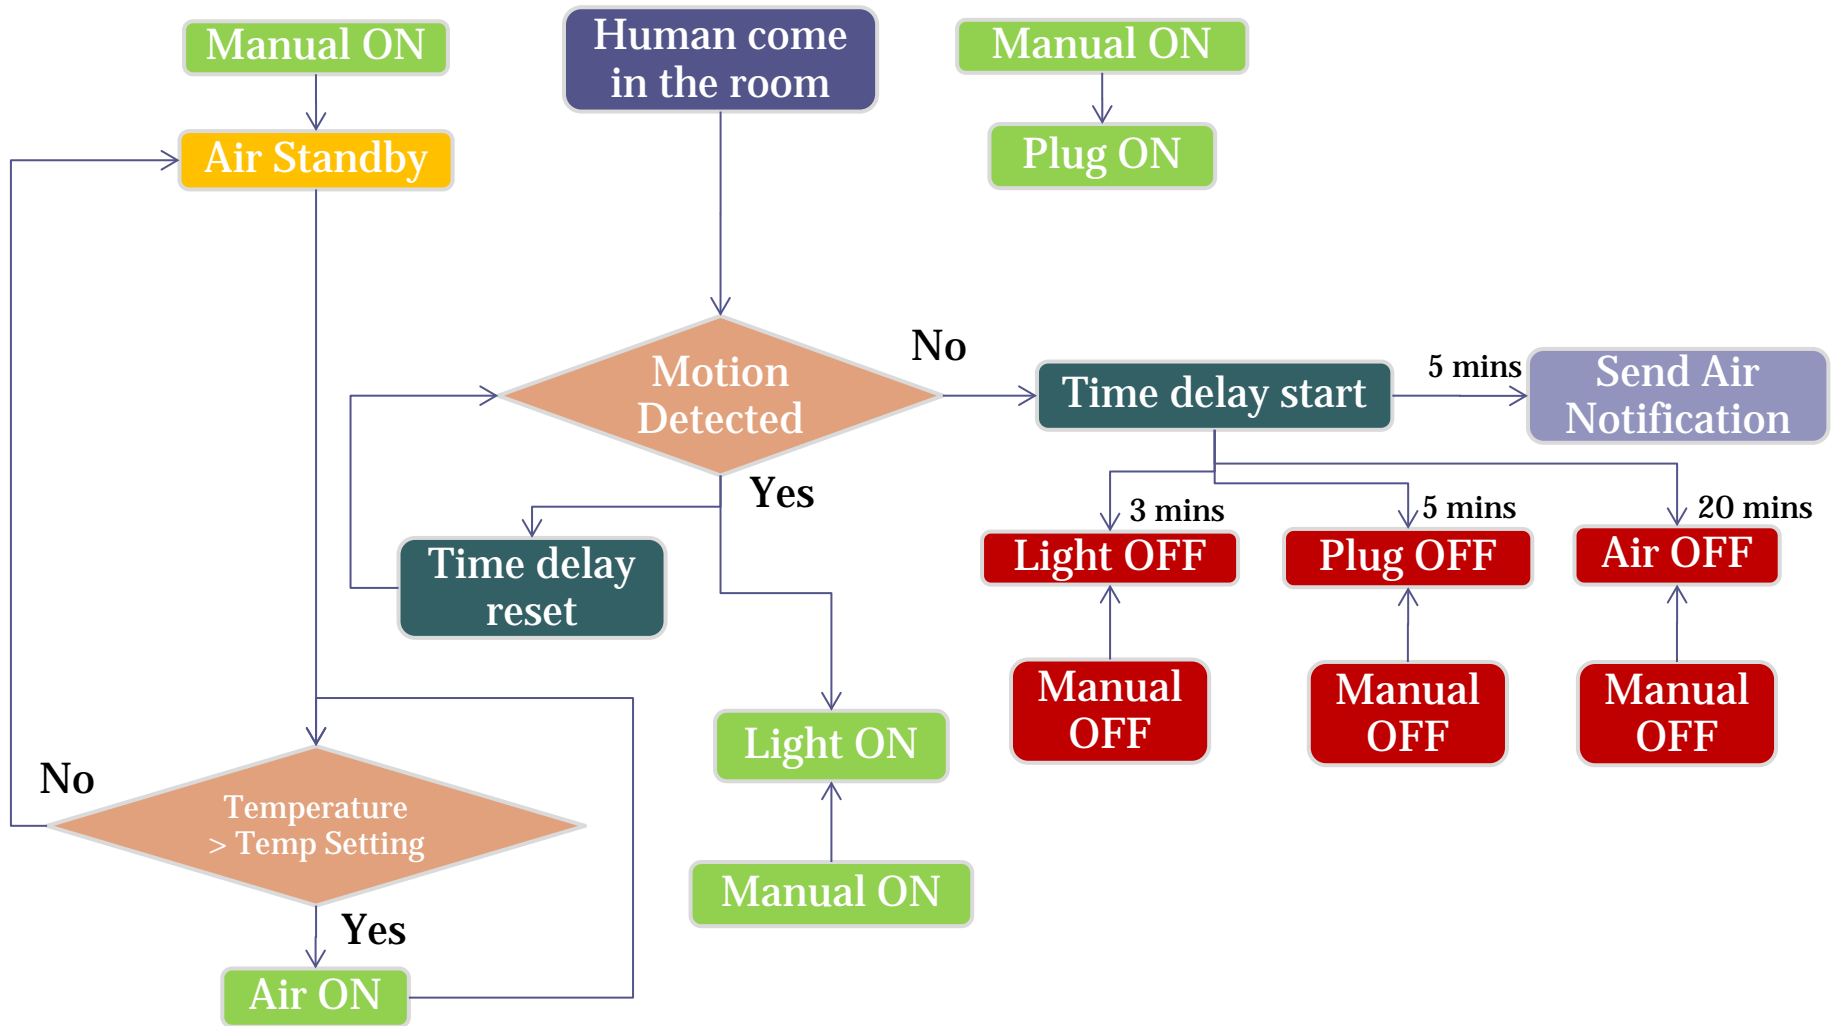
Manual ON

Human come in the room

Manual ON

Air Standby

Plug ON

No

Motion Detected

Time delay start

5 mins

Send Air Notification

Yes

3 mins

5 mins

20 mins

Time delay reset

Light OFF

Plug OFF

Air OFF

Manual OFF

Manual OFF

Manual OFF

Light ON

No

Temperature > Temp Setting

Manual ON

Yes

Air ON